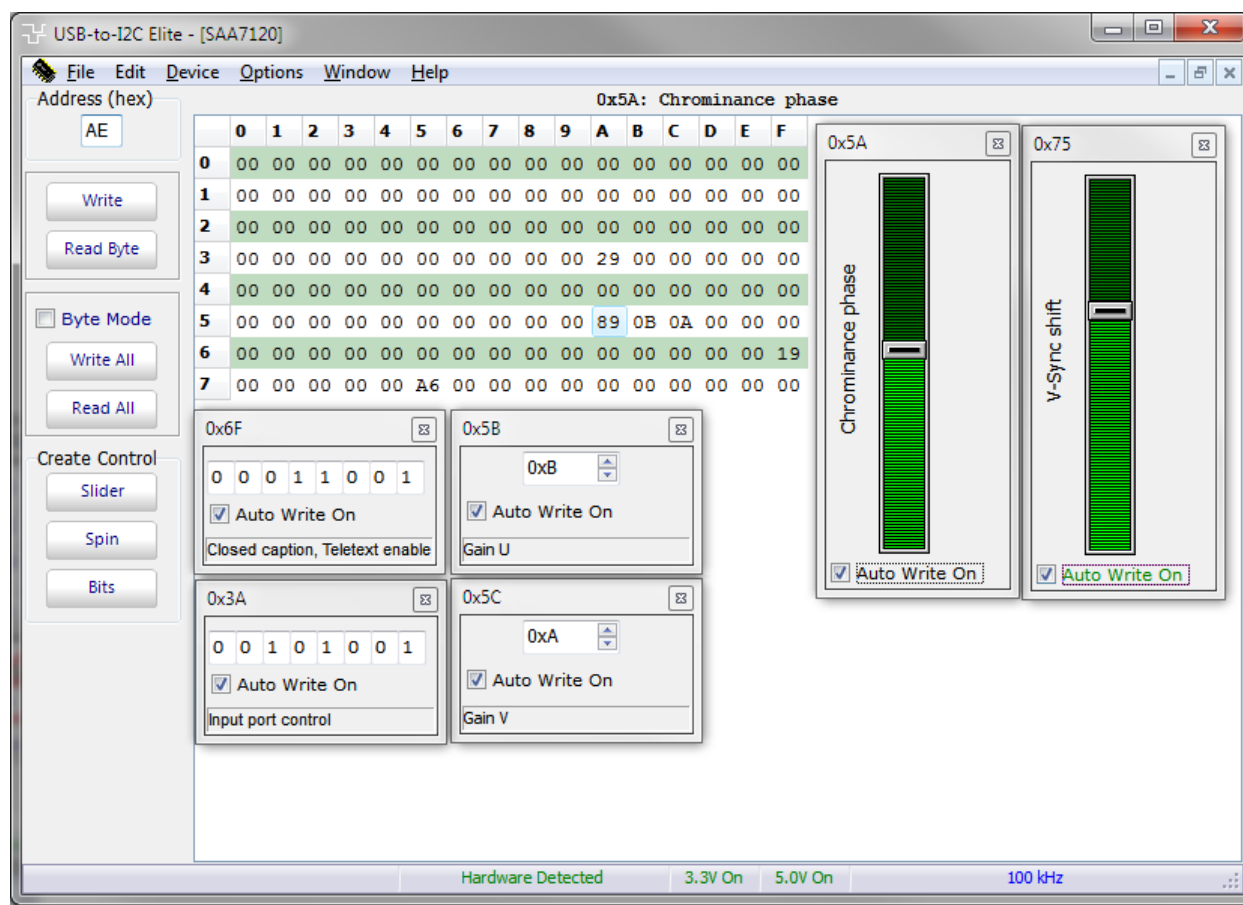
USB-to-I2C Elite - [SAA7120]

File Edit Device Options Window Help

Address (hex)
AE

Write
Read Byte

Byte Mode
Write All
Read All

Create Control
Slider
Spin
Bits

0x5A: Chrominance phase

| | 0 | 1 | 2 | 3 | 4 | 5 | 6 | 7 | 8 | 9 | A | B | C | D | E | F |
|---|---|---|---|---|---|---|---|---|---|---|---|---|---|---|---|---|
| 0 | 00 | 00 | 00 | 00 | 00 | 00 | 00 | 00 | 00 | 00 | 00 | 00 | 00 | 00 | 00 | 00 |
| 1 | 00 | 00 | 00 | 00 | 00 | 00 | 00 | 00 | 00 | 00 | 00 | 00 | 00 | 00 | 00 | 00 |
| 2 | 00 | 00 | 00 | 00 | 00 | 00 | 00 | 00 | 00 | 00 | 00 | 00 | 00 | 00 | 00 | 00 |
| 3 | 00 | 00 | 00 | 00 | 00 | 00 | 00 | 00 | 00 | 00 | 29 | 00 | 00 | 00 | 00 | 00 |
| 4 | 00 | 00 | 00 | 00 | 00 | 00 | 00 | 00 | 00 | 00 | 00 | 00 | 00 | 00 | 00 | 00 |
| 5 | 00 | 00 | 00 | 00 | 00 | 00 | 00 | 00 | 00 | 00 | 89 | 0B | 0A | 00 | 00 | 00 |
| 6 | 00 | 00 | 00 | 00 | 00 | 00 | 00 | 00 | 00 | 00 | 00 | 00 | 00 | 00 | 00 | 19 |
| 7 | 00 | 00 | 00 | 00 | 00 | A6 | 00 | 00 | 00 | 00 | 00 | 00 | 00 | 00 | 00 | 00 |

0x6F
0 0 0 1 1 0 0 1
Auto Write On
Closed caption, Teletext enable

0x5B
0xB
Auto Write On
Gain U

0x3A
0 0 1 0 1 0 0 1
Auto Write On
Input port control

0x5C
0xA
Auto Write On
Gain V

0x5A
Chrominance phase
Auto Write On

0x75
V-Sync shift
Auto Write On

Hardware Detected 3.3V On 5.0V On 100 kHz